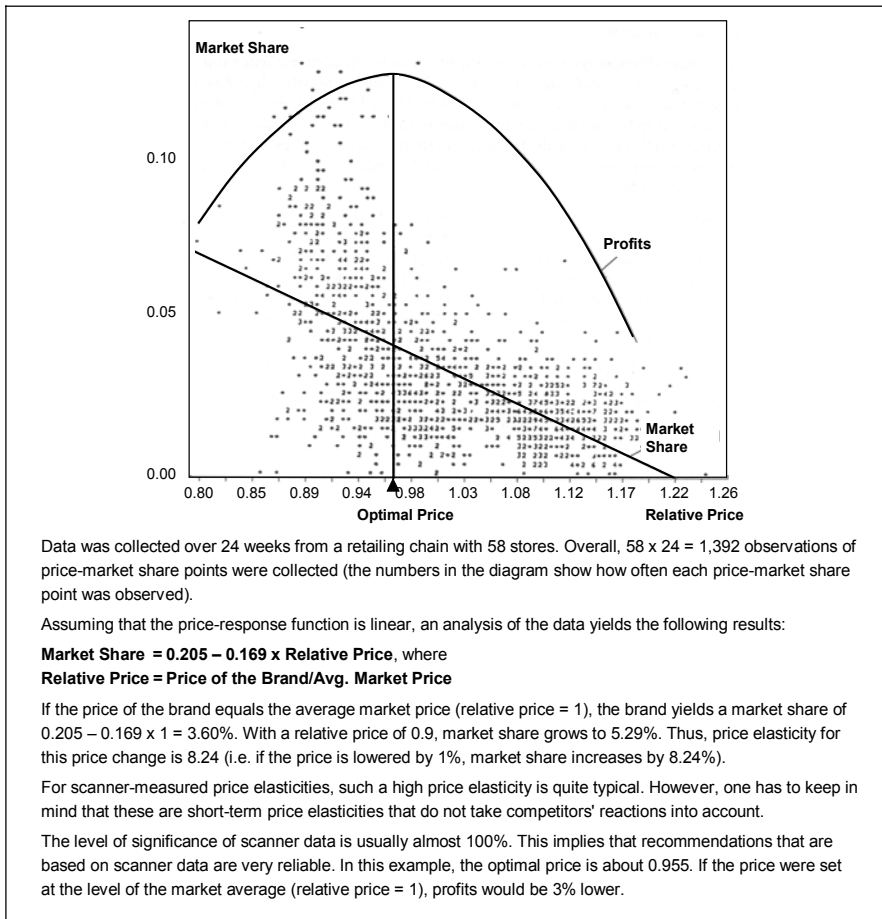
Market Share

0.10

0.05

0.00

Profits

Market Share

0.80 0.85 0.89 0.94 0.98 1.03 1.08 1.12 1.17 1.22 1.26

Optimal Price

Relative Price

Data was collected over 24 weeks from a retailing chain with 58 stores. Overall, 58 x 24 = 1,392 observations of price-market share points were collected (the numbers in the diagram show how often each price-market share point was observed).

Assuming that the price-response function is linear, an analysis of the data yields the following results:

**Market Share = 0.205 – 0.169 x Relative Price**, where
**Relative Price = Price of the Brand/Avg. Market Price**

If the price of the brand equals the average market price (relative price = 1), the brand yields a market share of 0.205 – 0.169 x 1 = 3.60%. With a relative price of 0.9, market share grows to 5.29%. Thus, price elasticity for this price change is 8.24 (i.e. if the price is lowered by 1%, market share increases by 8.24%).

For scanner-measured price elasticities, such a high price elasticity is quite typical. However, one has to keep in mind that these are short-term price elasticities that do not take competitors' reactions into account.

The level of significance of scanner data is usually almost 100%. This implies that recommendations that are based on scanner data are very reliable. In this example, the optimal price is about 0.955. If the price were set at the level of the market average (relative price = 1), profits would be 3% lower.